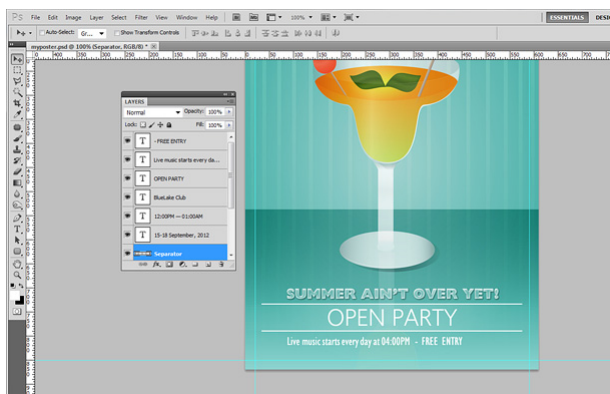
Ps File Edit Image Layer Select Filter View Window Help

100%

ESSENTIALS DESI

Auto-Select: Gr... Show Transform Controls

myposter.psd @ 100% (Separator, RGB/8) *

LAYERS

Normal Opacity: 100%

Lock: Fill: 100%

T - FREE ENTRY

T Live music starts every da...

T OPEN PARTY

T BlueLake Club

T 12:00PM — 01:00AM

T 15-16 September, 2012

Separator

SUMMER AIN'T OVER YET!

OPEN PARTY

Live music starts every day at 04:00PM - FREE ENTRY